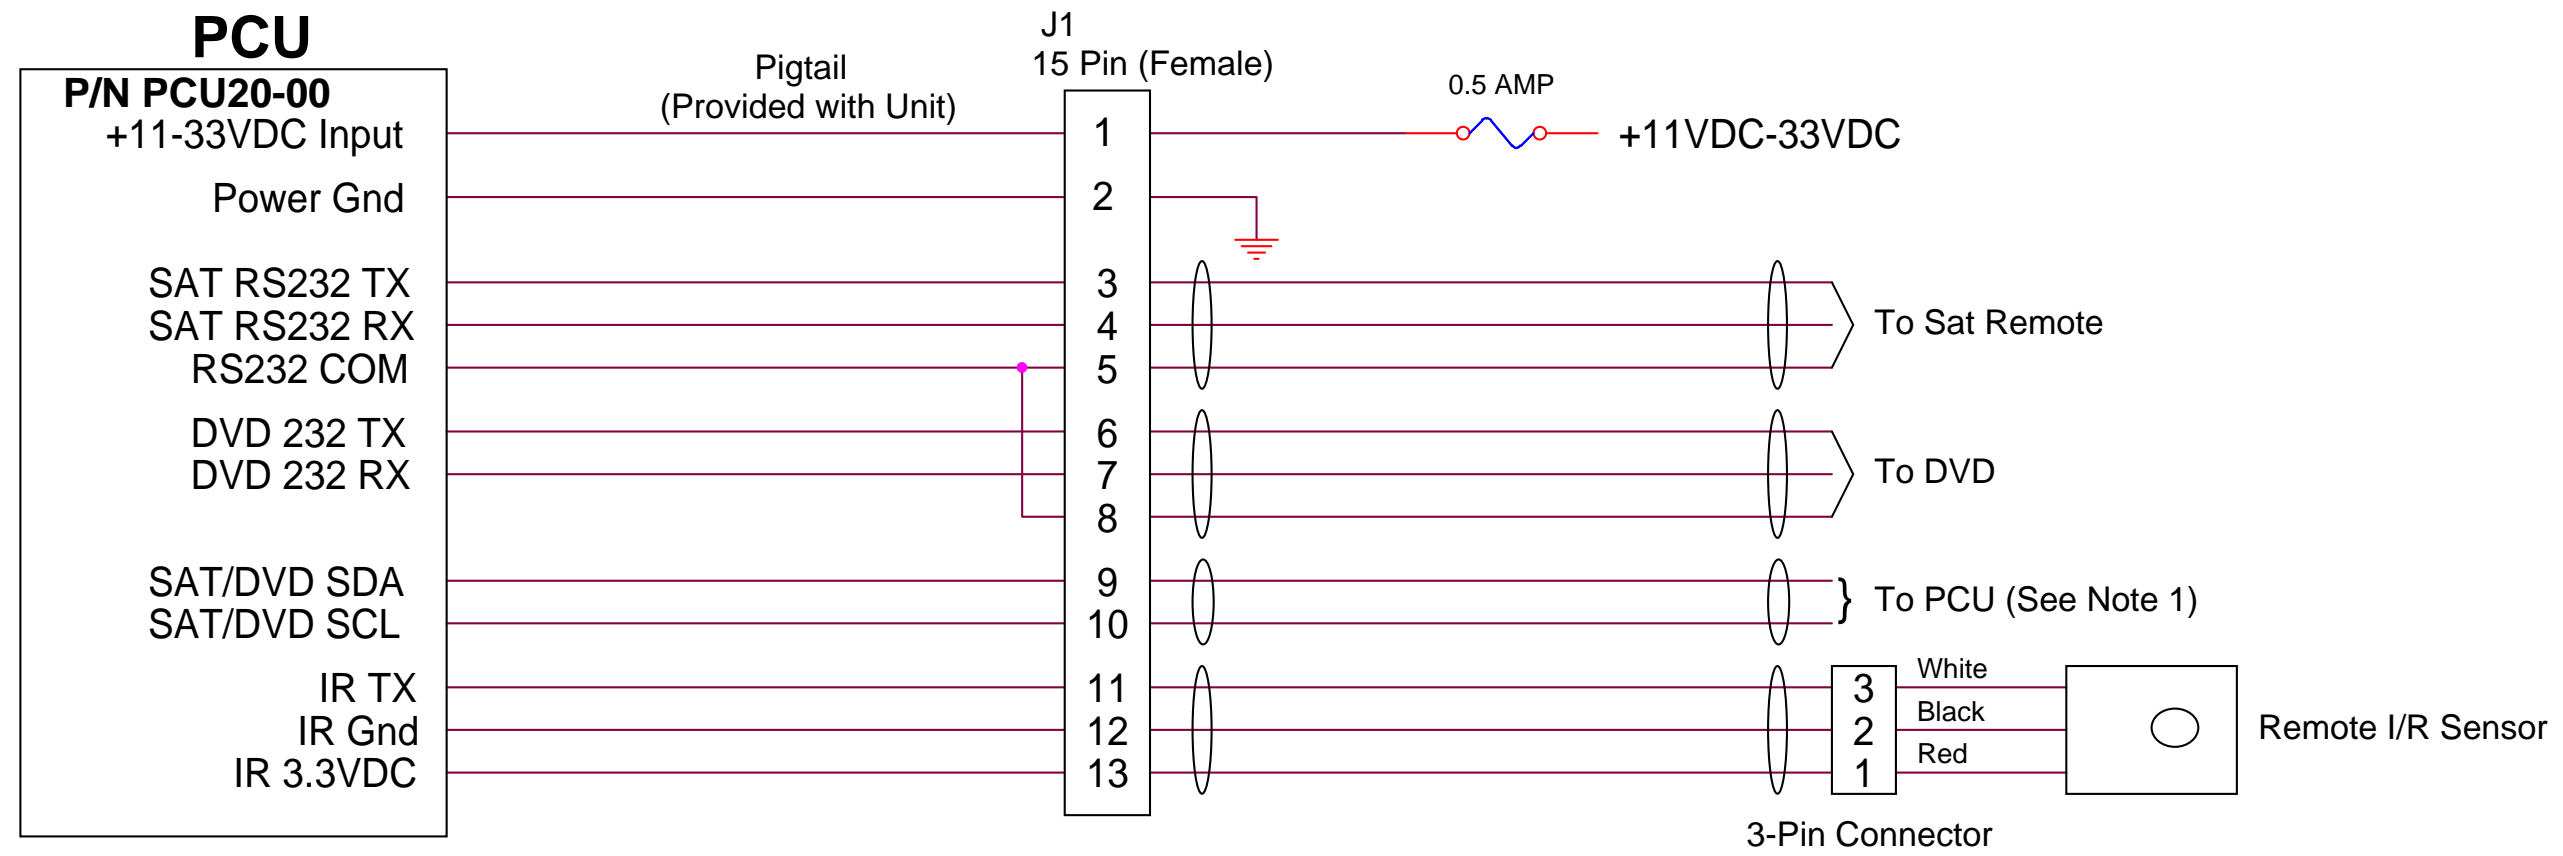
PCU
P/N PCU20-00
+11-33VDC Input
Power Gnd
SAT RS232 TX
SAT RS232 RX
RS232 COM
DVD 232 TX
DVD 232 RX
SAT/DVD SDA
SAT/DVD SCL
IR TX
IR Gnd
IR 3.3VDC

Pigtail
(Provided with Unit)

J1
15 Pin (Female)
1
2
3
4
5
6
7
8
9
10
11
12
13

0.5 AMP
+11VDC-33VDC

To Sat Remote
To DVD
To PCU (See Note 1)

3
2
1
White
Black
Red
Remote I/R Sensor
3-Pin Connector